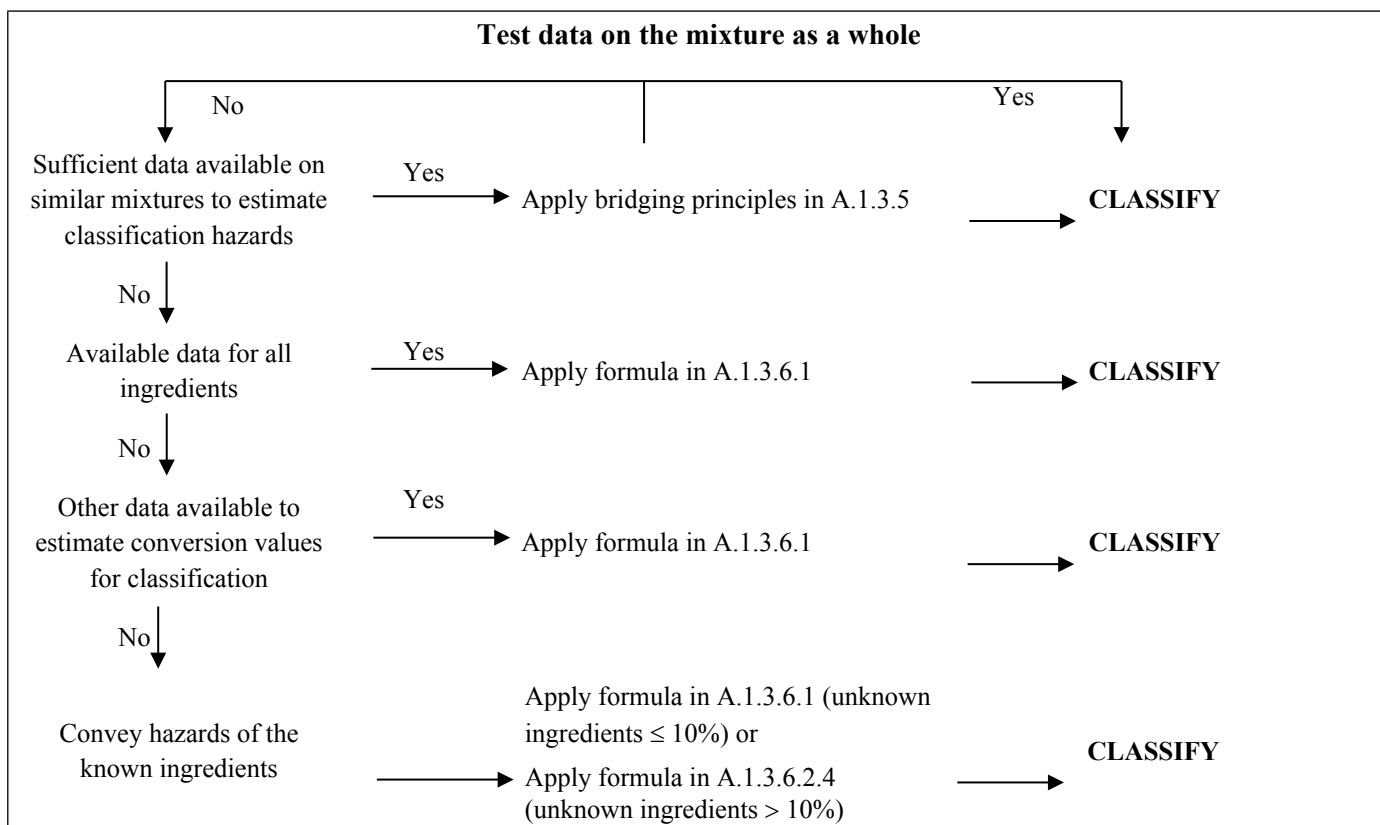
**Test data on the mixture as a whole**

No

Yes

Sufficient data available on similar mixtures to estimate classification hazards

Yes

Apply bridging principles in A.1.3.5

**CLASSIFY**

No

Available data for all ingredients

Yes

Apply formula in A.1.3.6.1

**CLASSIFY**

No

Other data available to estimate conversion values for classification

Yes

Apply formula in A.1.3.6.1

**CLASSIFY**

No

Convey hazards of the known ingredients

Apply formula in A.1.3.6.1 (unknown ingredients $\leq 10\%$) or

Apply formula in A.1.3.6.2.4 (unknown ingredients $> 10\%$)

**CLASSIFY**